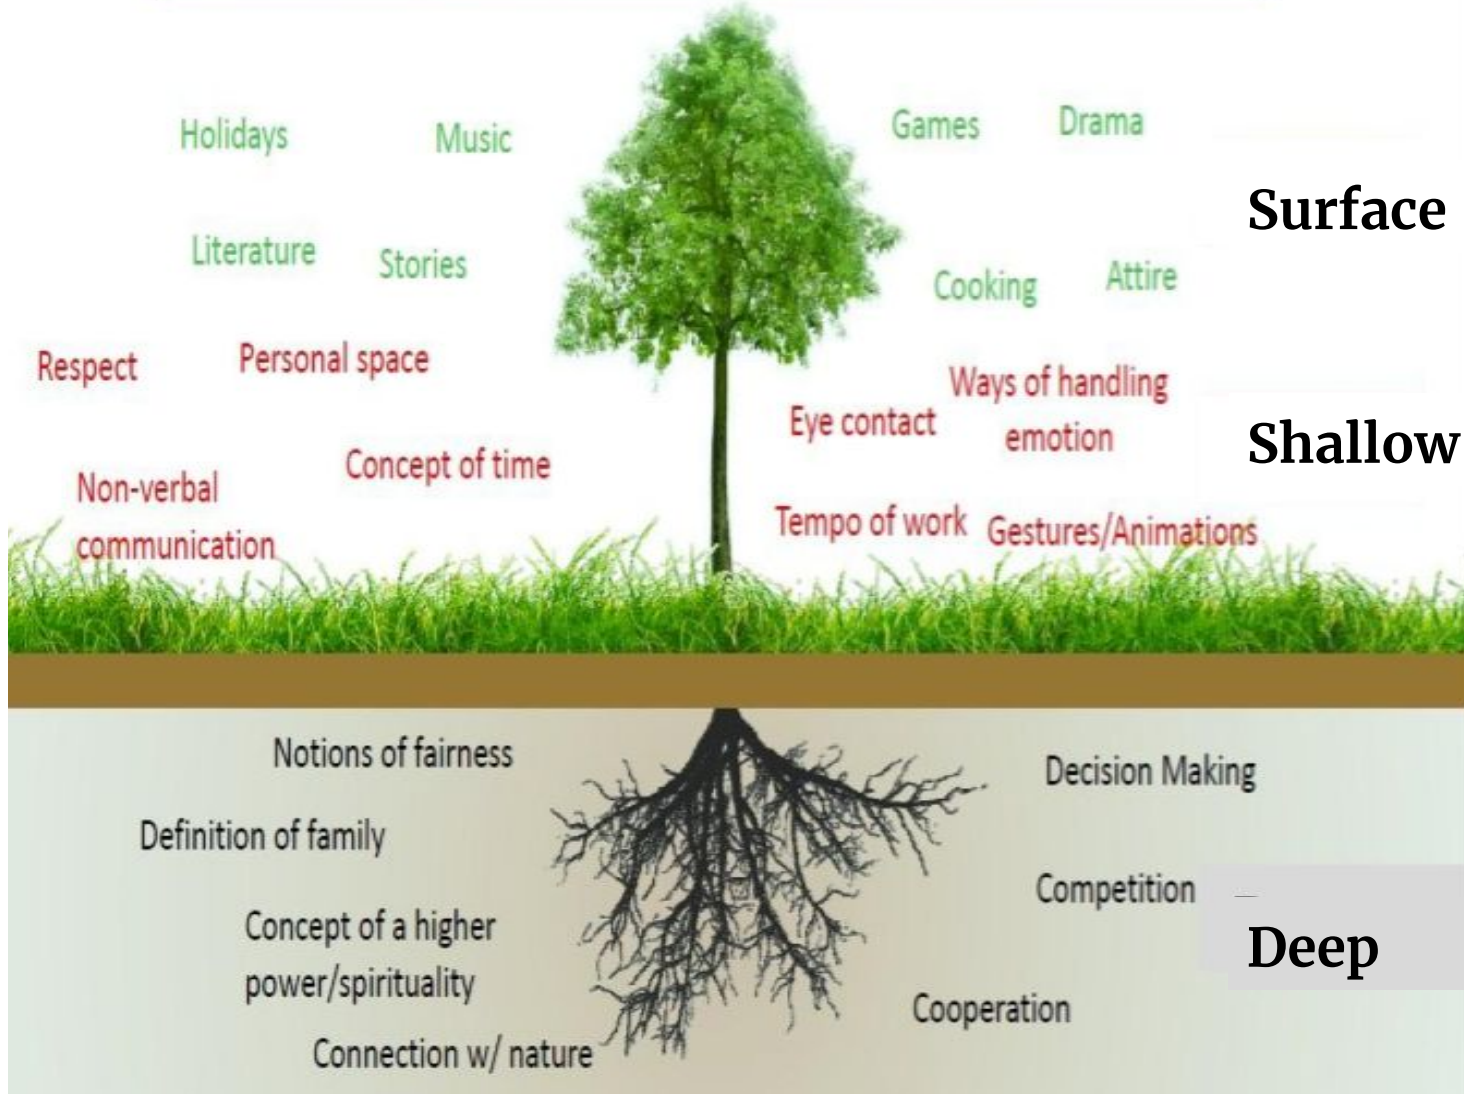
Holidays

Music

Games

Drama

Surface

Literature

Stories

Cooking

Attire

Respect

Personal space

Ways of handling emotion

Eye contact

Shallow

Concept of time

Non-verbal communication

Tempo of work

Gestures/Animations

Notions of fairness

Decision Making

Definition of family

Competition

Deep

Concept of a higher power/spirituality

Cooperation

Connection w/ nature